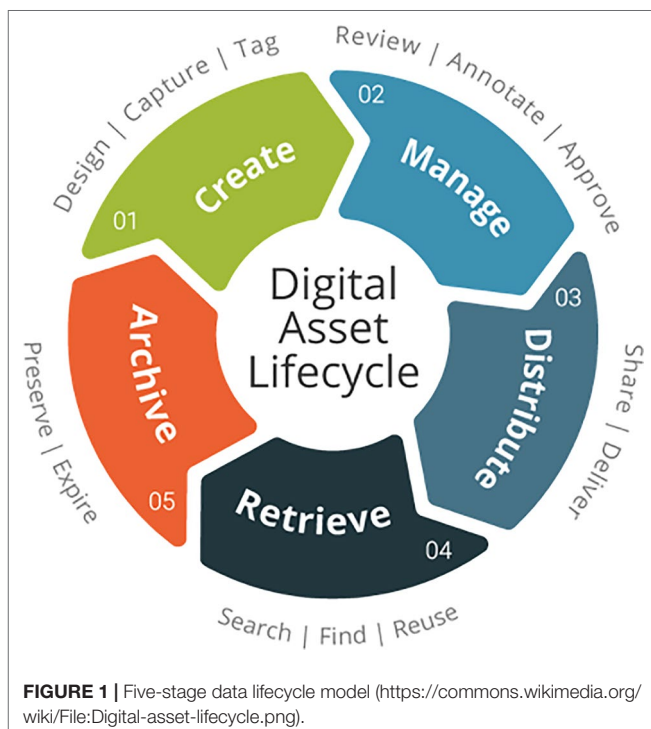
Design | Capture | Tag

01

Create

Review | Annotate | Approve

02

Manage

Digital Asset Lifecycle

03

Distribute

Share | Deliver

04

Retrieve

Search | Find | Reuse

05

Archive

Preserve | Expire

**FIGURE 1 |** Five-stage data lifecycle model (https://commons.wikimedia.org/wiki/File:Digital-asset-lifecycle.png).